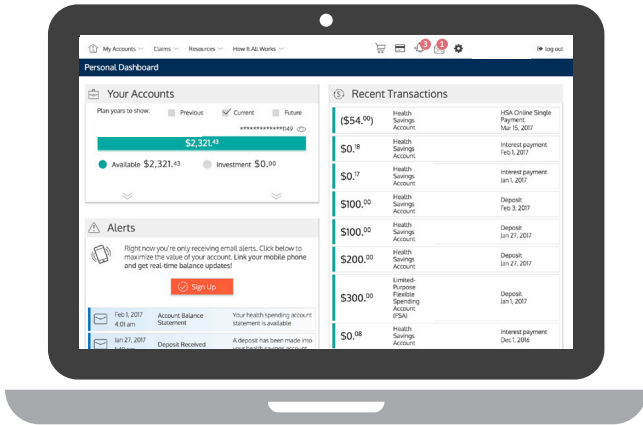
My Accounts Claims Resources How It All Works 3 1 log out

Personal Dashboard

Your Accounts

Plan years to show: Previous Current Future

************849

$2,321.$^{43}$

Available $2,321.$^{43}$ Investment $0.^{00}$

Alerts

Right now you're only receiving email alerts. Click below to maximize the value of your account. Link your mobile phone and get real-time balance updates!

Sign Up

Feb 1, 2017 4:01 am Account Balance Statement Your health spending account statement is available

Jan 27, 2017 Deposit Received A deposit has been made into your health savings account

Recent Transactions

| | | | |
|---|---|---|---|
| ($54.$^{00}$) | Health Savings Account | HSA Online Single Payment | Mar 15, 2017 |
| $0.$^{18}$ | Health Savings Account | Interest payment | Feb 1, 2017 |
| $0.$^{17}$ | Health Savings Account | Interest payment | Jan 1, 2017 |
| $100.$^{00}$ | Health Savings Account | Deposit | Feb 3, 2017 |
| $100.$^{00}$ | Health Savings Account | Deposit | Jan 27, 2017 |
| $200.$^{00}$ | Health Savings Account | Deposit | Jan 27, 2017 |
| $300.$^{00}$ | Limited-Purpose Flexible Spending Account (FSA) | Deposit | Jan 1, 2017 |
| $0.$^{08}$ | Health Savings Account | Interest payment | Dec 1, 2016 |